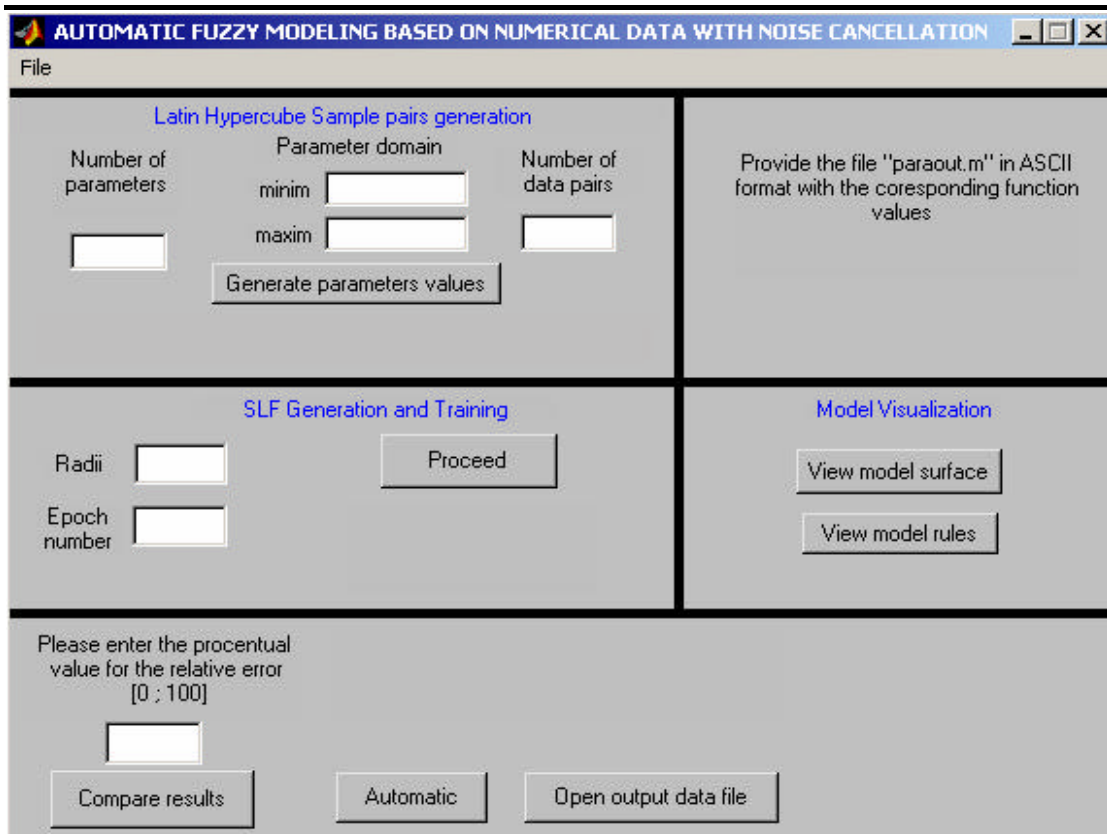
AUTOMATIC FUZZY MODELING BASED ON NUMERICAL DATA WITH NOISE CANCELLATION

File

Latin Hypercube Sample pairs generation

Number of parameters

Parameter domain

minim

maxim

Number of data pairs

Generate parameters values

Provide the file "paraout.m" in ASCII format with the coresponding function values

SLF Generation and Training

Radii

Epoch number

Proceed

Model Visualization

View model surface

View model rules

Please enter the procentual value for the relative error [0 ; 100]

Compare results

Automatic

Open output data file